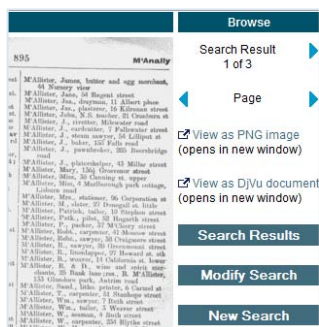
895

M'Anally

M'Allister, James, butter and egg merchant, 44 Nursery view
M'Allister, Jas., 36 Regent street
M'Allister, Jas., drayman, 11 Albert place
M'Allister, Jas., collector, 16 Kilronan street
M'Allister, John, N.S. teacher, 21 Cranburn st
M'Allister, J., riveter, Milewater road
M'Allister, J., cardcutter, 7 Fallswater street
M'Allister, J., steam sawyer, 54 Lilliput st
M'Allister, J., baker, 125 Falls road
M'Allister, J., woodturner, 205 Beersbridge road
M'Allister, J., plater, 43 Millar street
M'Allister, Mary, 134 Grosvenor street
M'Allister, Miss, 30 Canning st. upper
M'Allister, Miss, 6 Marlborough park cottage, Lisburn road
M'Allister, Mrs., stationer, 56 Carpenter st
M'Allister, M., clerk, 27 Donegall st. little
M'Allister, Patrick, tailor, 10 Stephen street
M'Allister, Peter, pilot, 52 Hogarth street
M'Allister, P., porter, 37 M'Clure street
M'Allister, Robert, carpenter, 41 Mowat street
M'Allister, Robt., sawyer, 59 Craigmore street
M'Allister, R., sawyer, 30 Greenmount street
M'Allister, R., blacksmith, 97 Howard st. sth.
M'Allister, R., weaver, 14 California st. lower
M'Allister, R. & R., wine and spirit merchants, 25 Pound street
M'Allister, S., 133 Glenbank park, Antrim road
M'Allister, Saml., labr. printer, 8 Carnal st
M'Allister, T., carpenter, 31 Stanhope street
M'Allister, Wm., sawyer, 7 Ruth street
M'Allister, Wm., baker, 3 Weaver street
M'Allister, W., 8 Bute street
M'Allister, W., carpenter, 25 Blythe street

Browse

Search Result
1 of 3

Page

View as PNG image
(opens in new window)

View as DjVu document
(opens in new window)

Search Results

Modify Search

New Search